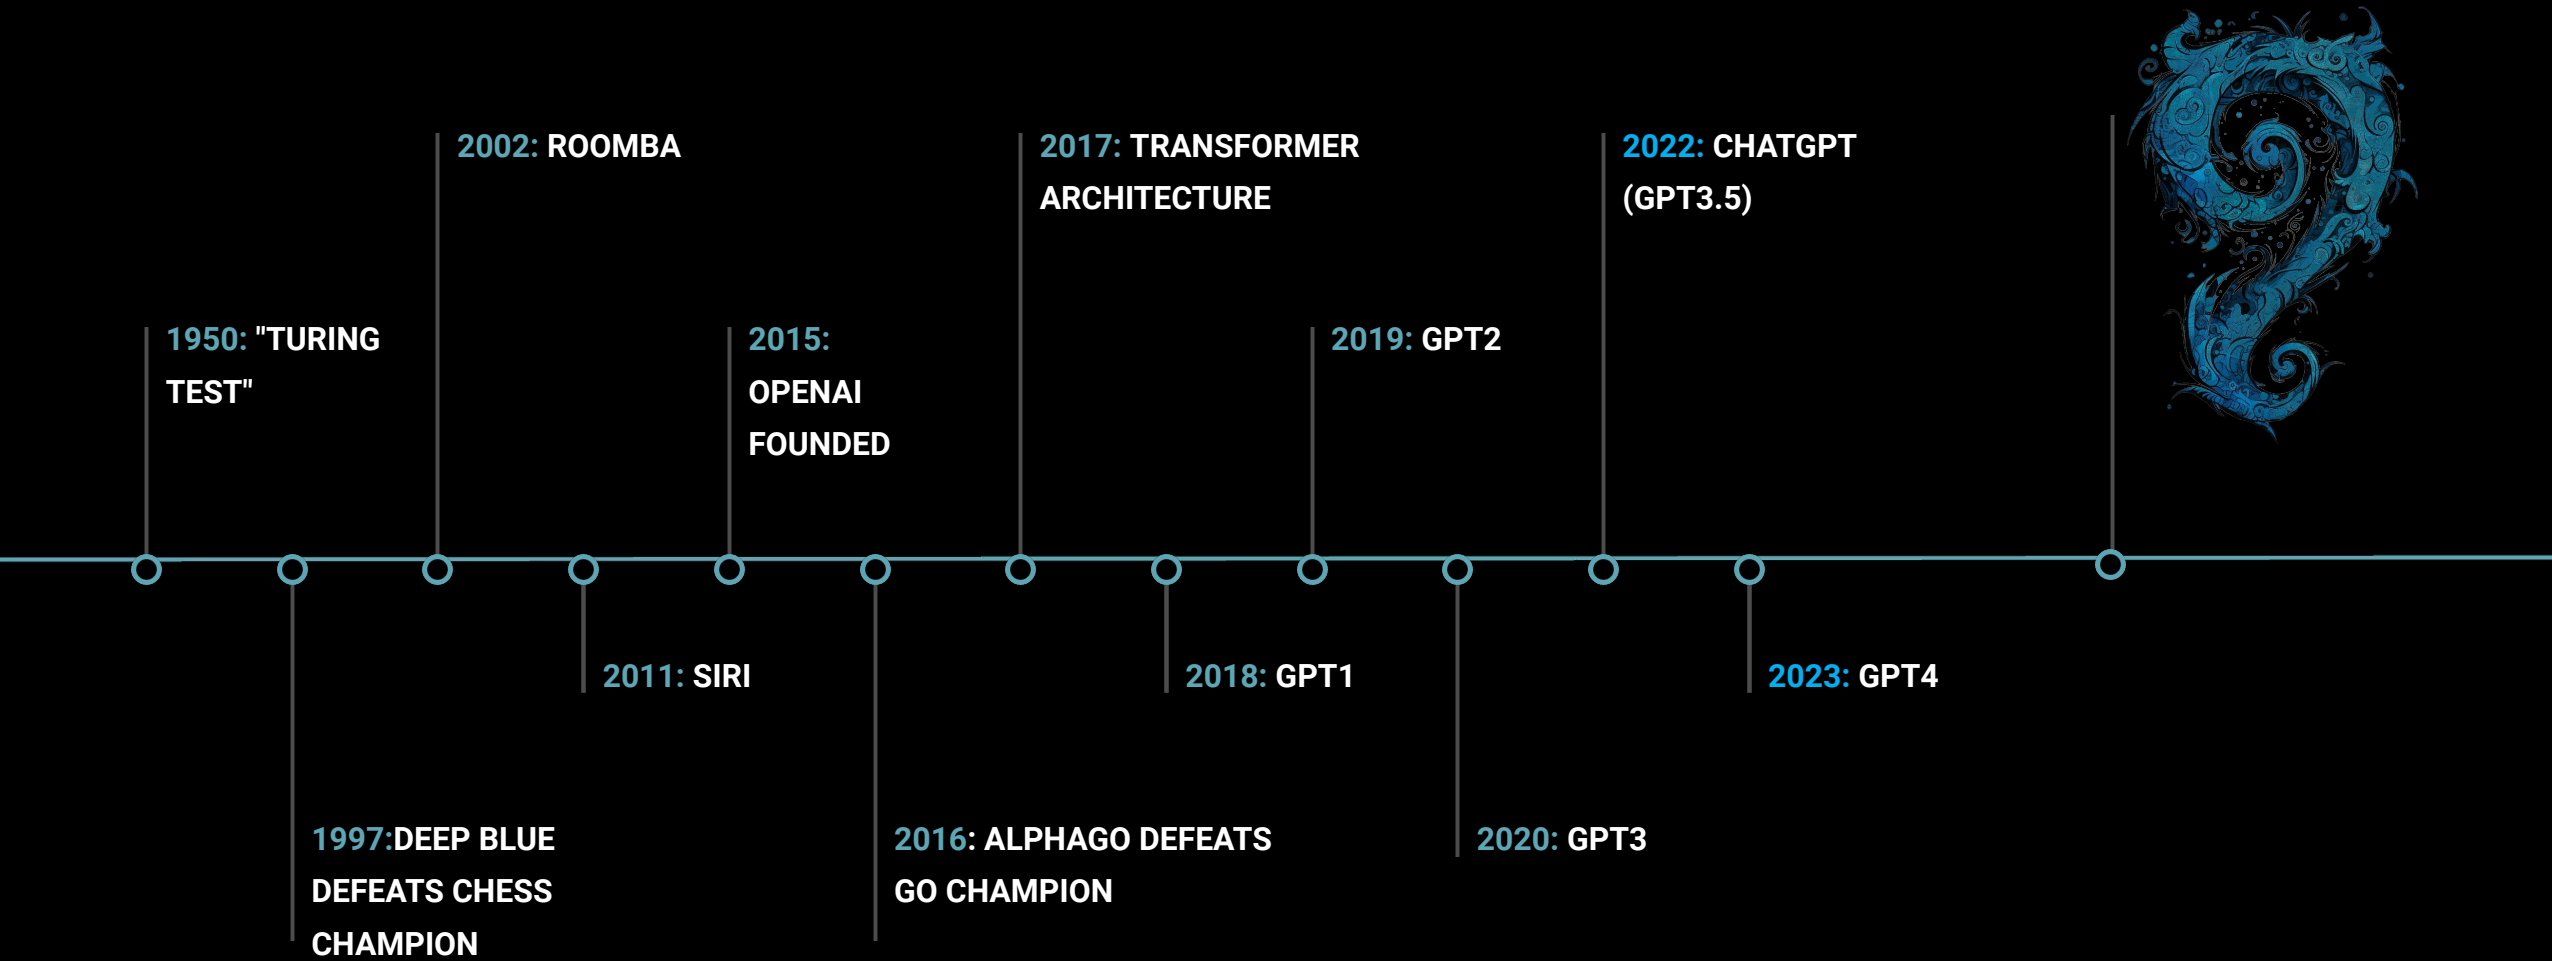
1950: "TURING TEST"

1997:DEEP BLUE DEFEATS CHESS CHAMPION

2002: ROOMBA

2011: SIRI

2015: OPENAI FOUNDED

2016: ALPHAGO DEFEATS GO CHAMPION

2017: TRANSFORMER ARCHITECTURE

2018: GPT1

2019: GPT2

2020: GPT3

2022: CHATGPT (GPT3.5)

2023: GPT4